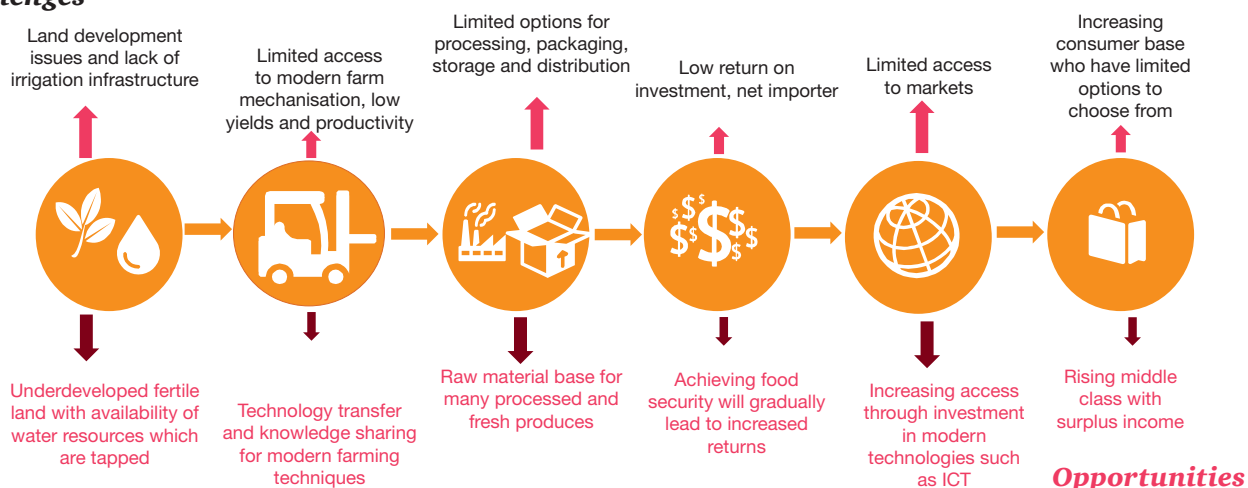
llenges

Land development issues and lack of irrigation infrastructure

Limited access to modern farm mechanisation, low yields and productivity

Limited options for processing, packaging, storage and distribution

Low return on investment, net importer

Limited access to markets

Increasing consumer base who have limited options to choose from

Underdeveloped fertile land with availability of water resources which are tapped

Technology transfer and knowledge sharing for modern farming techniques

Raw material base for many processed and fresh produces

Achieving food security will gradually lead to increased returns

Increasing access through investment in modern technologies such as ICT

Rising middle class with surplus income

Opportunities